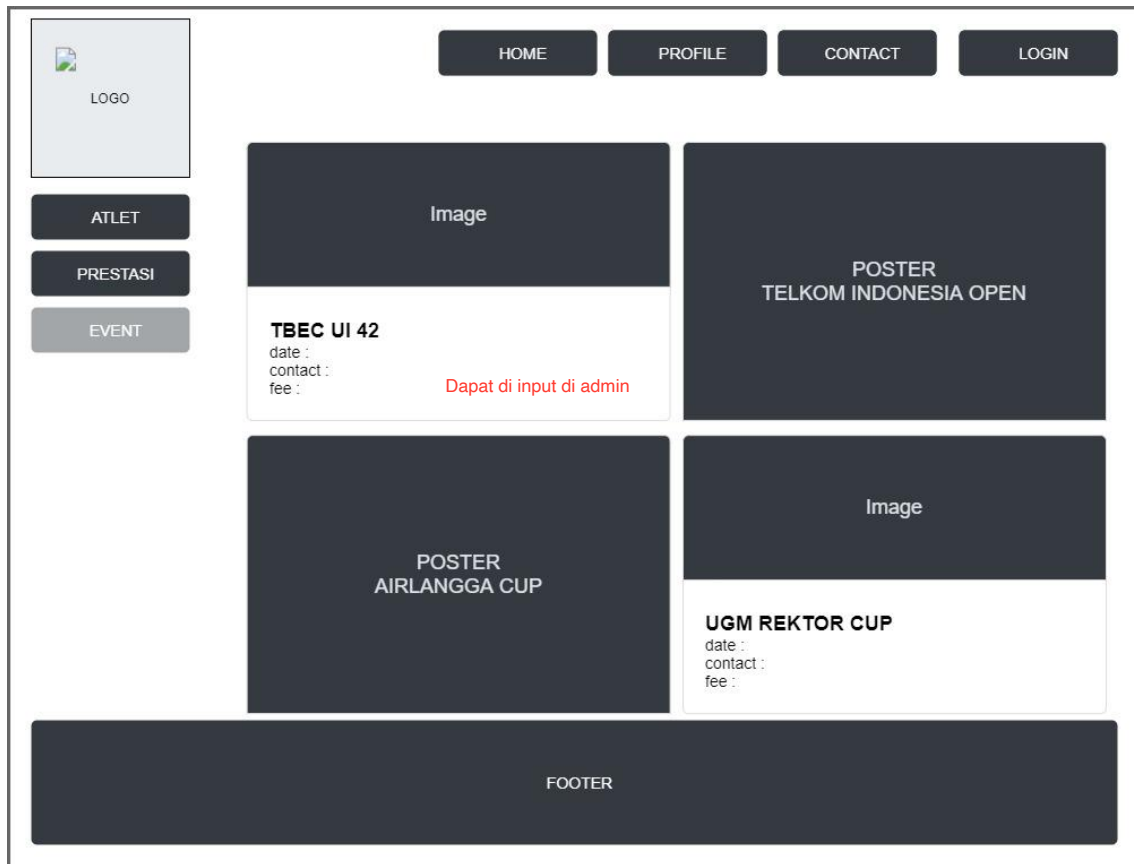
LOGO

HOME PROFILE CONTACT LOGIN

ATLET

PRESTASI

EVENT

Image

TBEC UI 42
date :
contact :
fee :

Dapat di input di admin

POSTER
TELKOM INDONESIA OPEN

POSTER
AIRLANGGA CUP

Image

UGM REKTOR CUP
date :
contact :
fee :

FOOTER